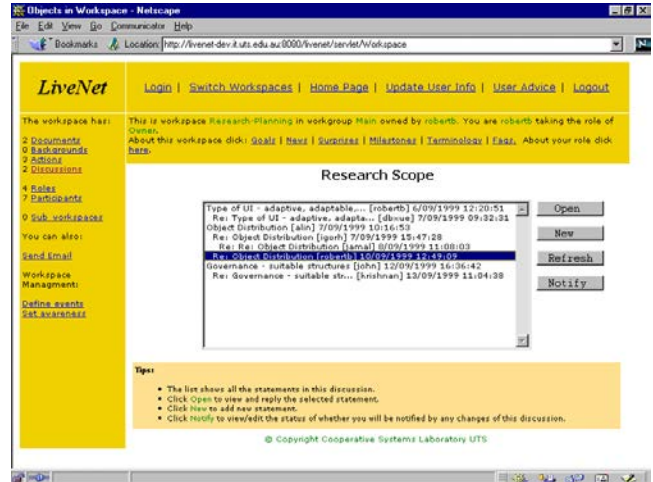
Objects in Workspace - Netscape

File Edit View Go Communicator Help

Bookmarks Location: http://livenet-dev.it.uts.edu.au:8000/livenet/servlet/Workspace

LiveNet

Login | Switch Workspaces | Home Page | Update User Info | User Advice | Logout

The workspace has:

2 Documents
3 Backgrounds
2 Actions
2 Discussions

4 Roles
7 Participants

0 Sub workspaces

You can also:

Send Email

Workspace Managment:

Define events
Set awareness

This is workspace Research-Planning in workgroup Main owned by robertb. You are robertb taking the role of Owner.
About this workspace click: Goals | News | Surprizes | Milestones | Terminology | Faqs. About your role click here.

Research Scope

Type of UI - adaptive, adaptable,... [robertb] 6/09/1999 12:20:51
Re: Type of UI - adaptive, adapta... [dbxue] 7/09/1999 09:32:31
Object Distribution [alin] 7/09/1999 10:16:53
Re: Object Distribution [igorh] 7/09/1999 15:47:28
Re: Re: Object Distribution [jamal] 8/09/1999 11:08:03
Re: Object Distribution [robertb] 10/09/1999 12:49:09
Governance - suitable structures [john] 12/09/1999 16:36:42
Re: Governance - suitable str... [krishnan] 13/09/1999 11:04:38

Open
New
Refresh
Notify

Tips:

• The list shows all the statements in this discussion.
• Click Open to view and reply the selected statement.
• Click New to add new statement.
• Click Notify to view/edit the status of whether you will be notified by any changes of this discussion.

© Copyright Cooperative Systems Laboratory UTS